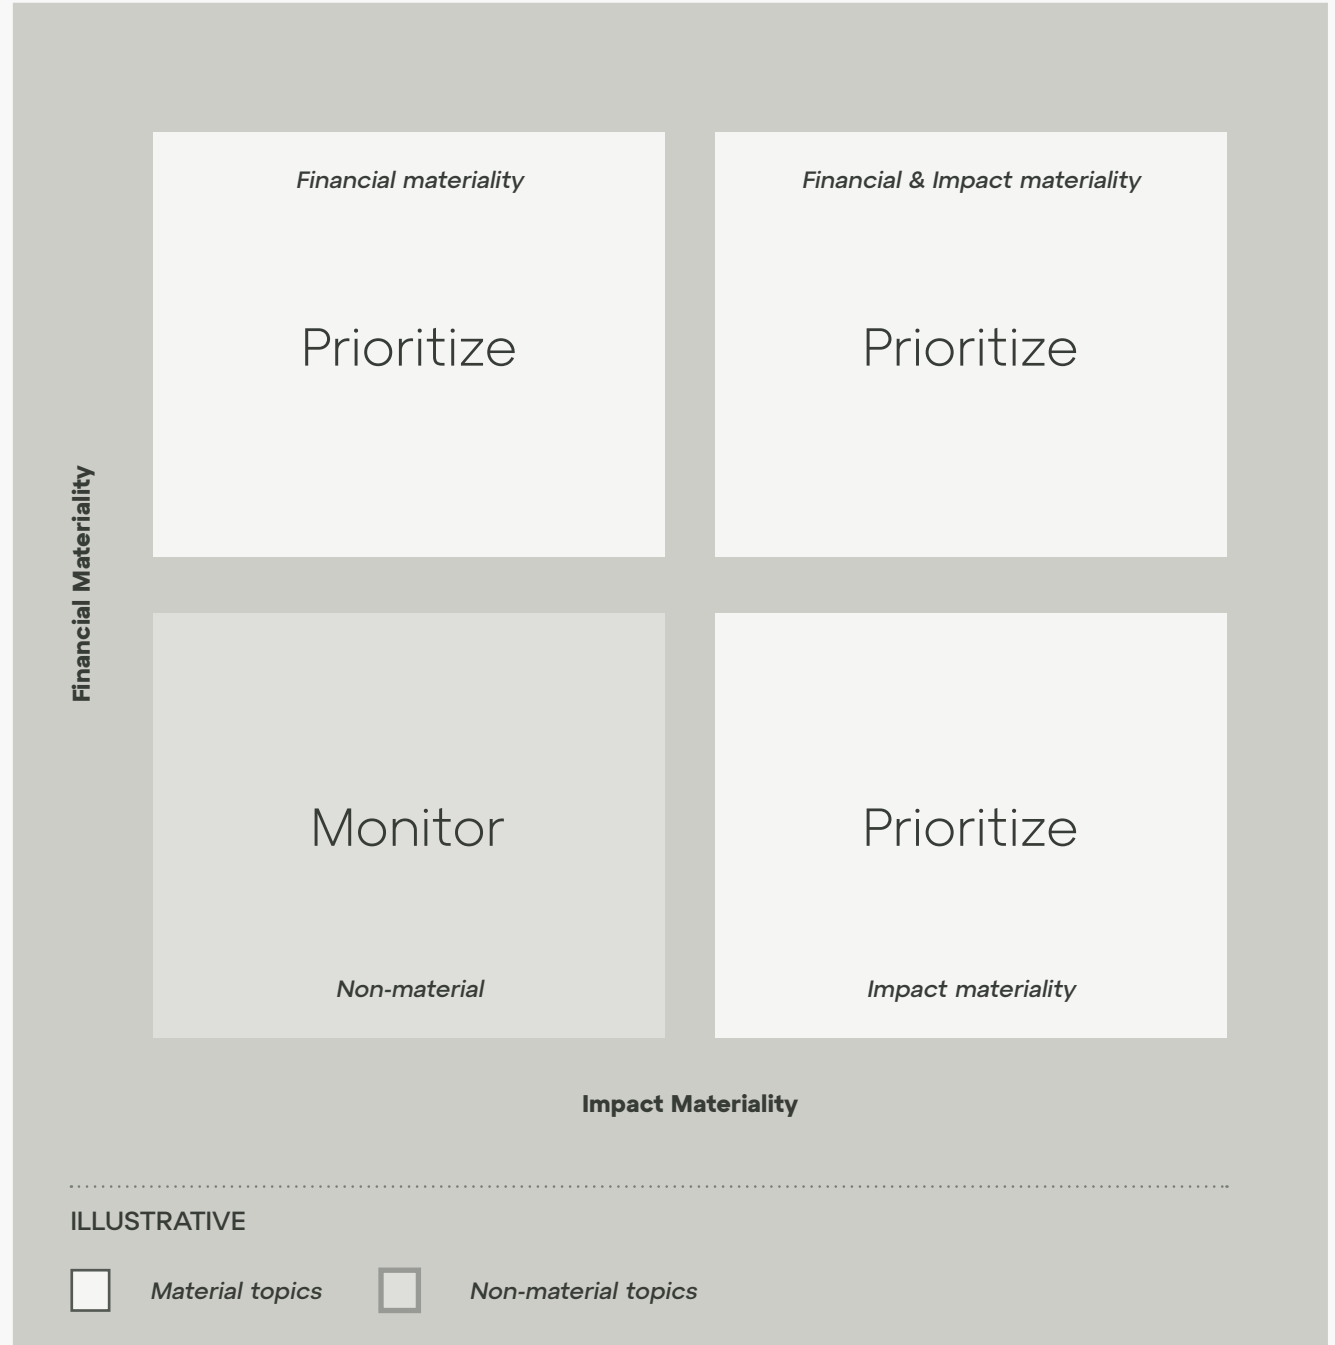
Financial Materiality

Financial materiality

Prioritize

Financial & Impact materiality

Prioritize

Monitor

Non-material

Prioritize

Impact materiality

Impact Materiality

ILLUSTRATIVE

Material topics

Non-material topics